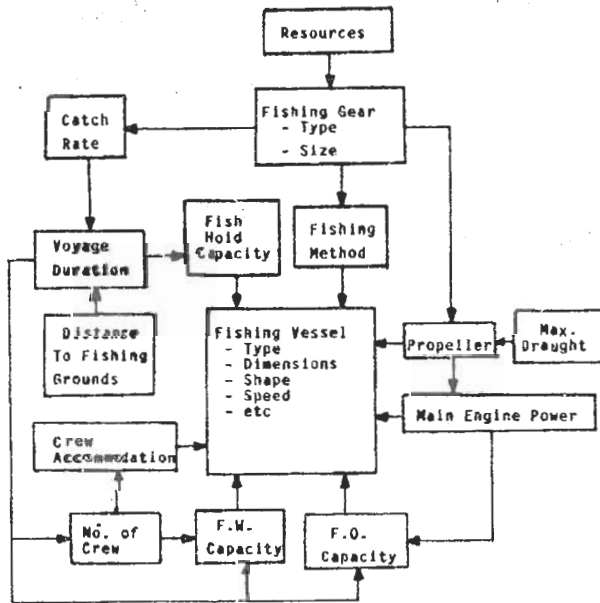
Resources

Fishing Gear
- Type
- Size

Catch Rate

Fish Hold Capacity

Fishing Method

Voyage Duration

Distance To Fishing Grounds

Fishing Vessel
- Type
- Dimensions
- Shape
- Speed
- etc

Propeller

Max. Draught

Main Engine Power

Crew Accommodation

No. of Crew

F.W. Capacity

F.O. Capacity